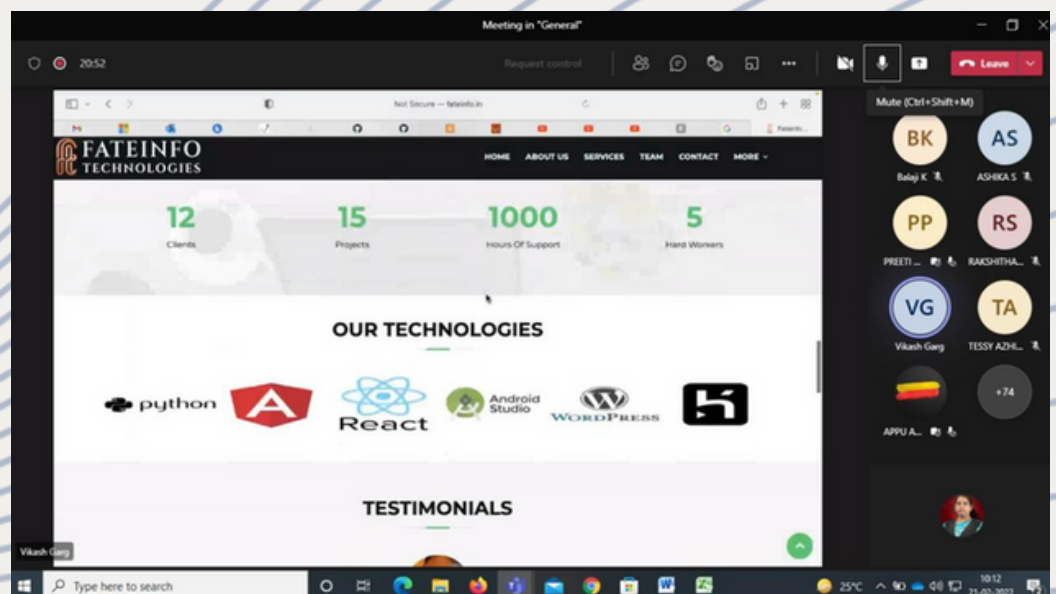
Meeting in "General"

20:52

Request control

Leave

Mute (Ctrl+Shift+M)

Not Secure — fateinfo.in

FATEINFO TECHNOLOGIES

HOME ABOUT US SERVICES TEAM CONTACT MORE

12
Clients

15
Projects

1000
Hours Of Support

5
Hard Workers

OUR TECHNOLOGIES

python

React

Android Studio

WordPress

TESTIMONIALS

BK
Balaji K

AS
ASHIKA S

PP
PREETI ...

RS
RAKSHITHA...

VG
Vikash Garg

TA
TESSY AZHI...

APPU A...

+74

Vikash Garg

Type here to search

25°C

10:12
21-02-2022